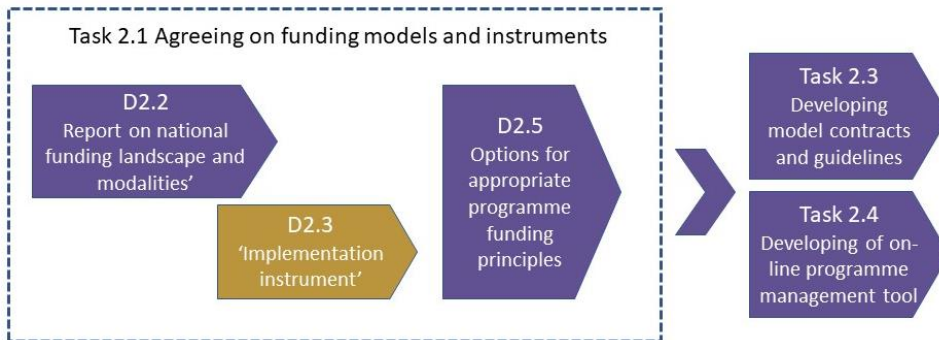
Task 2.1 Agreeing on funding models and instruments

D2.2
Report on national funding landscape and modalities’

D2.3
‘Implementation instrument’

D2.5
Options for appropriate programme funding principles

Task 2.3
Developing model contracts and guidelines

Task 2.4
Developing of on-line programme management tool